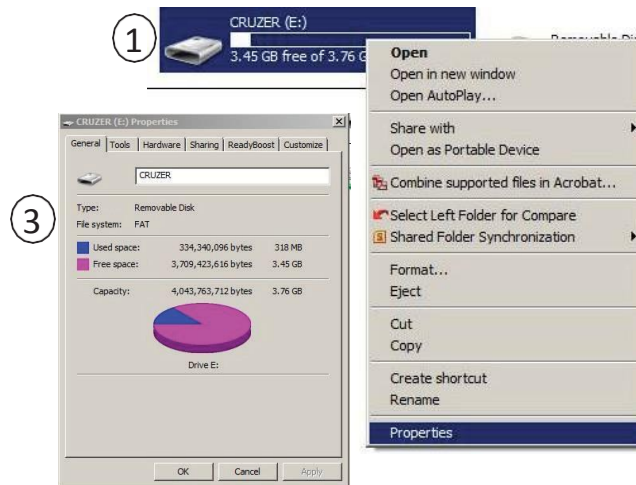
1

CRUZER (E:)

3.45 GB free of 3.76 G

Removable Di

Open
Open in new window
Open AutoPlay...
Share with
Open as Portable Device
Combine supported files in Acrobat...
Select Left Folder for Compare
Shared Folder Synchronization
Format...
Eject
Cut
Copy
Create shortcut
Rename
Properties

3

CRUZER (E:) Properties

General | Tools | Hardware | Sharing | ReadyBoost | Customize

CRUZER

Type: Removable Disk
File system: FAT

| | | |
|---|---|---|
| Used space: | 334,340,096 bytes | 318 MB |
| Free space: | 3,709,423,616 bytes | 3.45 GB |
| Capacity: | 4,043,763,712 bytes | 3.76 GB |

Drive E:

OK | Cancel | Apply